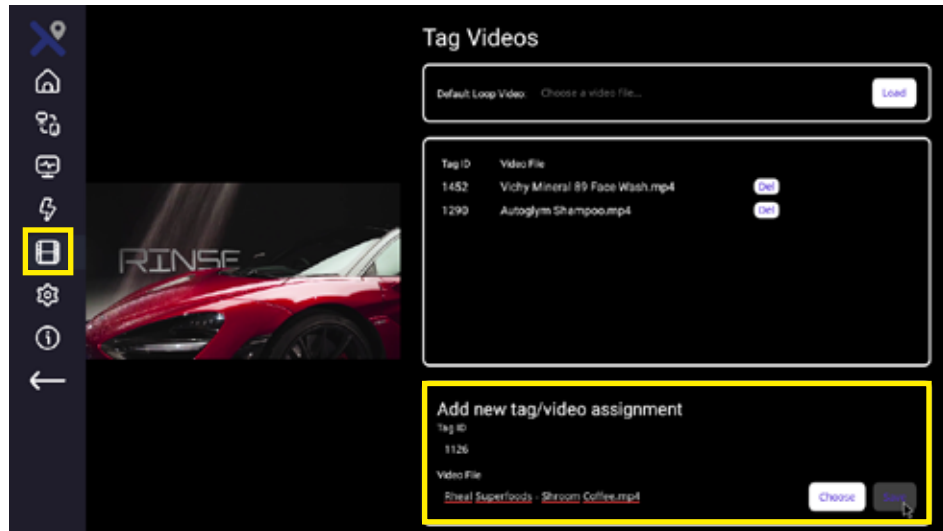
Tag Videos

Default Loop Video Choose a video file... Load

| Tag ID | Video File | |
|---|---|---|
| 1452 | Vichy Mineral 89 Face Wash.mp4 | Del |
| 1290 | Autoglym Shampoo.mp4 | Del |

RINSE

Add new tag/video assignment

Tag ID

1126

Video File

Rheal Superfoods - Shroom Coffee.mp4

Choose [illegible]